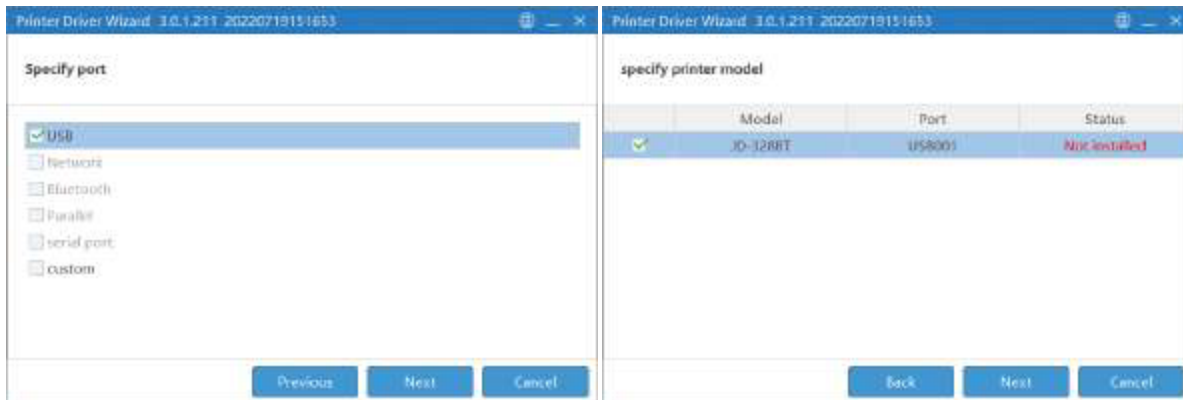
Printer Driver Wizard 3.0.1.211 20220719151653

Specify port

USB
Network
Bluetooth
Parallel
serial port
custom

Previous Next Cancel

Printer Driver Wizard 3.0.1.211 20220719151653

specify printer model

| | Model | Port | Status |
|---|---|---|---|
| ✓ | JD-328BT | USB001 | Not installed |

Back Next Cancel